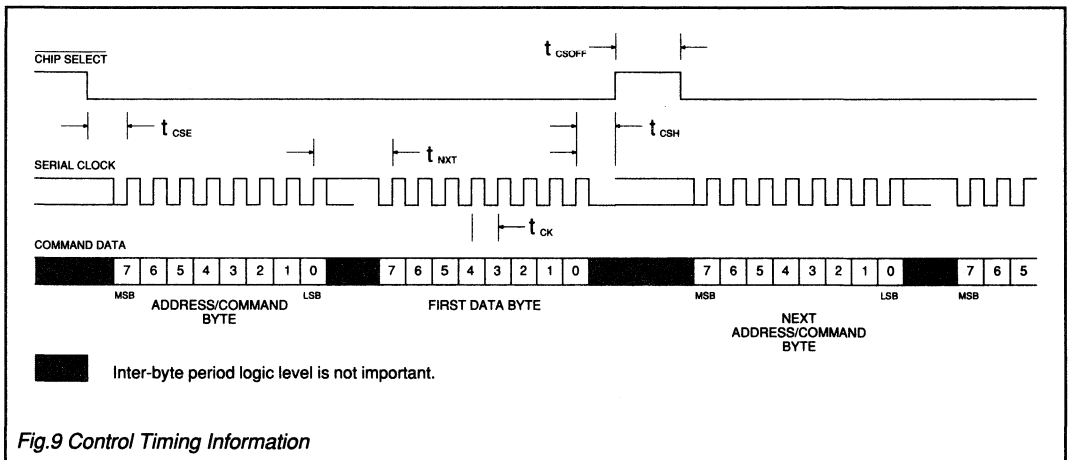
$t_{CSOFF}$

$\overline{\text{CHIP SELECT}}$

$t_{CSE}$

$t_{CSH}$

SERIAL CLOCK

$t_{NXT}$

$t_{CK}$

COMMAND DATA

7 6 5 4 3 2 1 0 7 6 5 4 3 2 1 0 7 6 5 4 3 2 1 0 7 6 5

MSB ADDRESS/COMMAND BYTE LSB

FIRST DATA BYTE

MSB NEXT ADDRESS/COMMAND BYTE LSB

MSB

Inter-byte period logic level is not important.

Fig.9 Control Timing Information